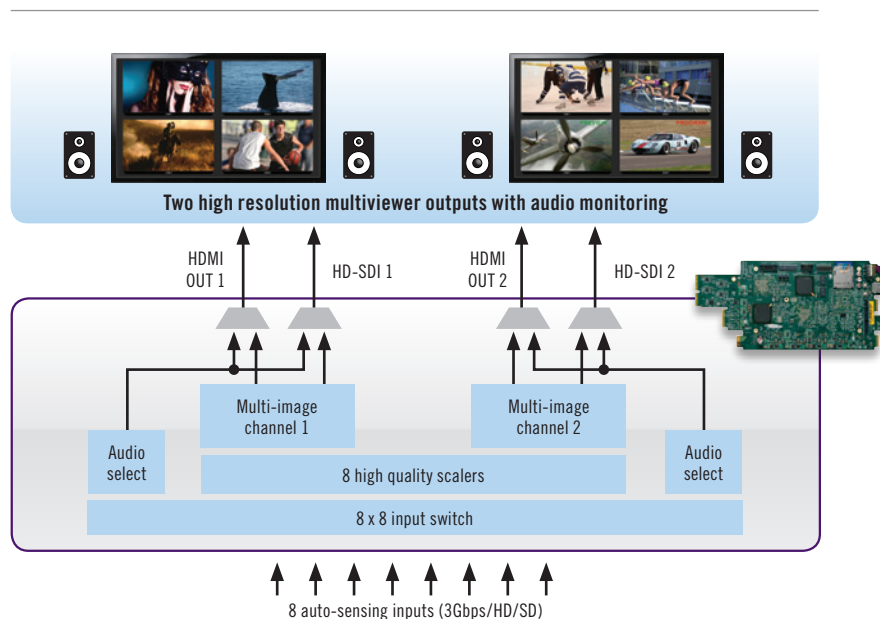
Two high resolution multiviewer outputs with audio monitoring

HDMI OUT 1

HD-SDI 1

HDMI OUT 2

HD-SDI 2

Multi-image channel 1

Multi-image channel 2

Audio select

Audio select

8 high quality scalers

8 x 8 input switch

8 auto-sensing inputs (3Gbps/HD/SD)